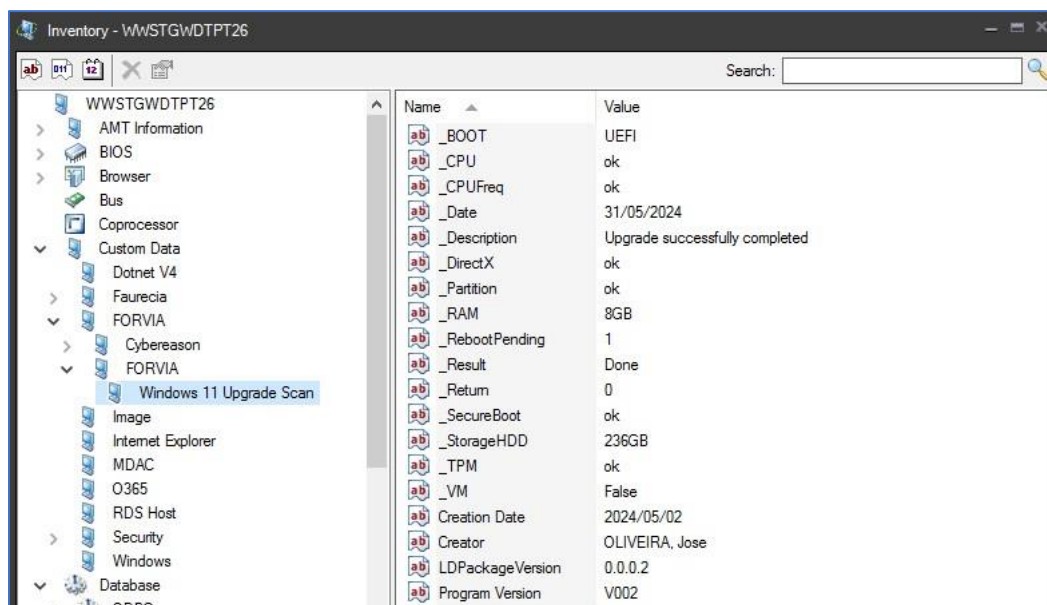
Inventory - WWSTGWDTPT26

Search:

WWSTGWDTPT26
AMT Information
BIOS
Browser
Bus
Coprocessor
Custom Data
Dotnet V4
Faurecia
FORVIA
Cybereason
FORVIA
Windows 11 Upgrade Scan
Image
Internet Explorer
MDAC
O365
RDS Host
Security
Windows
Database

| Name | Value |
|---|---|
| _BOOT | UEFI |
| _CPU | ok |
| _CPUFreq | ok |
| _Date | 31/05/2024 |
| _Description | Upgrade successfully completed |
| _DirectX | ok |
| _Partition | ok |
| _RAM | 8GB |
| _RebootPending | 1 |
| _Result | Done |
| _Return | 0 |
| _SecureBoot | ok |
| _StorageHDD | 236GB |
| _TPM | ok |
| _VM | False |
| Creation Date | 2024/05/02 |
| Creator | OLIVEIRA, Jose |
| LDPackageVersion | 0.0.0.2 |
| Program Version | V002 |